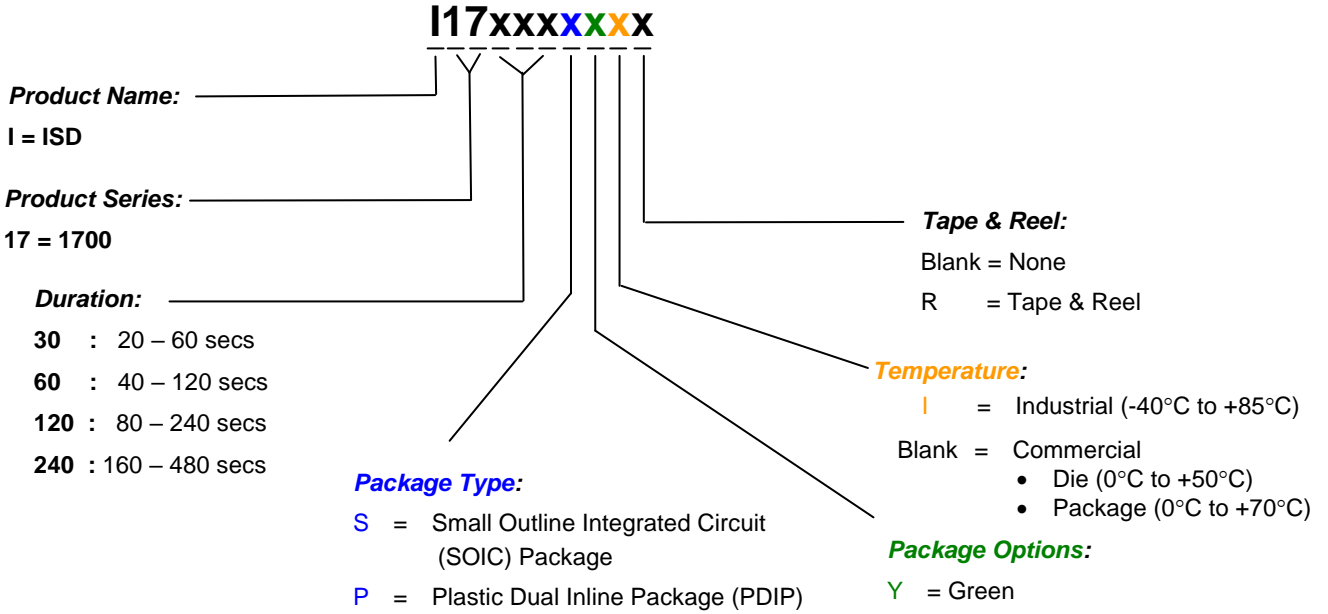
I17xxxxxxx

Product Name:
I = ISD

Product Series:
17 = 1700

Duration:
30 : 20 – 60 secs
60 : 40 – 120 secs
120 : 80 – 240 secs
240 : 160 – 480 secs

Package Type:
S = Small Outline Integrated Circuit (SOIC) Package
P = Plastic Dual Inline Package (PDIP)

Tape & Reel:
Blank = None
R = Tape & Reel

Temperature:
I = Industrial (-40°C to +85°C)
Blank = Commercial
• Die (0°C to +50°C)
• Package (0°C to +70°C)

Package Options:
Y = Green